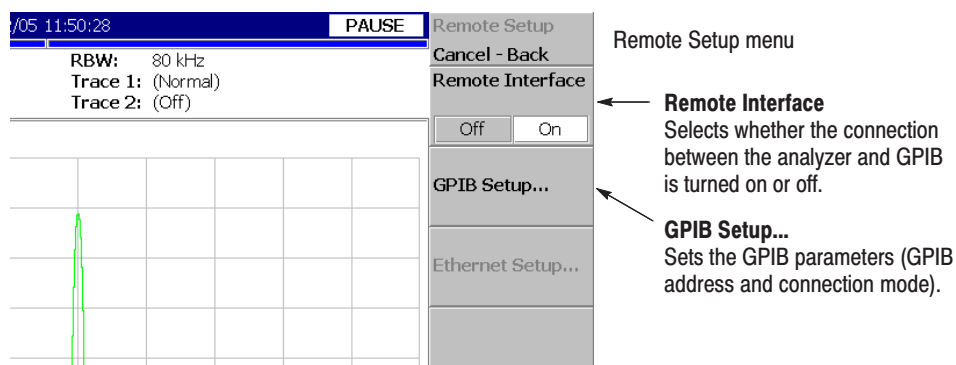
/05 11:50:28
PAUSE

RBW: 80 kHz
Trace 1: (Normal)
Trace 2: (Off)

Remote Setup
Cancel - Back
Remote Interface
Off On
GPIB Setup...
Ethernet Setup...

Remote Setup menu

Remote Interface
Selects whether the connection between the analyzer and GPIB is turned on or off.

GPIB Setup...
Sets the GPIB parameters (GPIB address and connection mode).